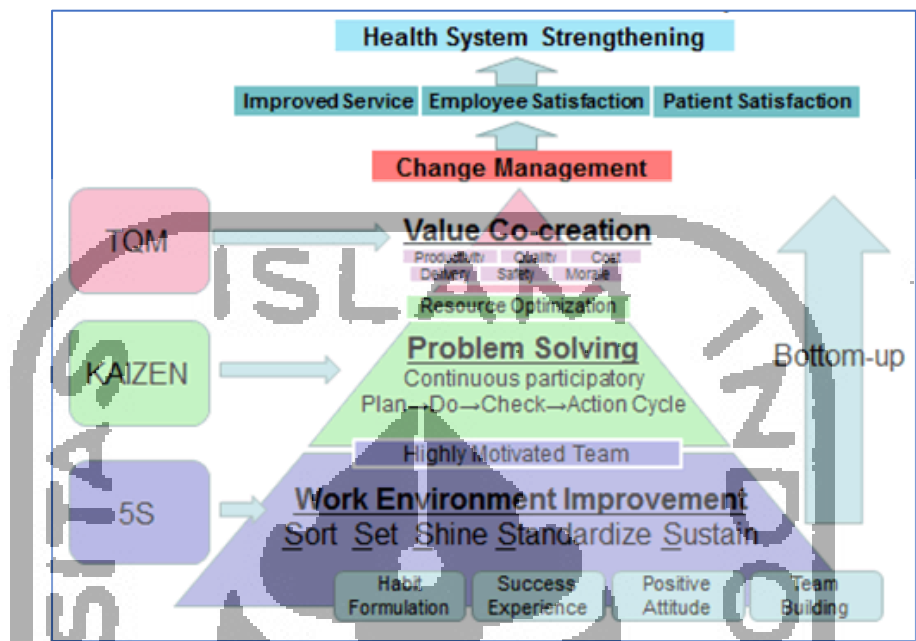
Health System Strengthening

Improved Service | Employee Satisfaction | Patient Satisfaction

Change Management

TQM

Value Co-creation

Productivity Quality Cost Delivery Safety Morale

Resource Optimization

KAIZEN

Problem Solving

Continuous participatory Plan→Do→Check→Action Cycle

Bottom-up

Highly Motivated Team

5S

Work Environment Improvement

Sort Set Shine Standardize Sustain

Habit Formulation | Success Experience | Positive Attitude | Team Building